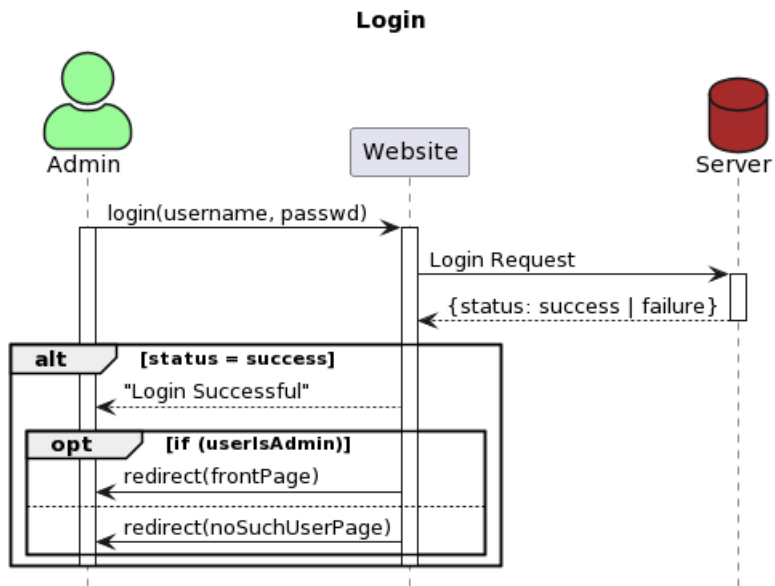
Login

Admin

Website

Server

login(username, passwd)

Login Request

{status: success | failure}

alt [status = success]

"Login Successful"

opt [if (userIsAdmin)]

redirect(frontPage)

redirect(noSuchUserPage)